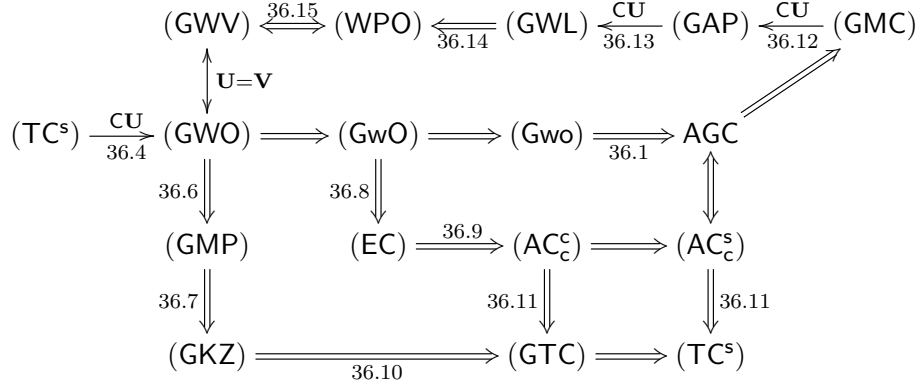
(GWV) $\overset{36.15}{\Longleftrightarrow}$ (WPO) $\underset{36.14}{\Longleftarrow}$ (GWL) $\underset{36.13}{\overset{\mathbf{CU}}{\longleftarrow}}$ (GAP) $\underset{36.12}{\overset{\mathbf{CU}}{\longleftarrow}}$ (GMC)

$\mathbf{U}{=}\mathbf{V}$

(TC$^{\mathsf{s}}$) $\underset{36.4}{\overset{\mathbf{CU}}{\longrightarrow}}$ (GWO) $\Longrightarrow$ (GwO) $\Longrightarrow$ (Gwo) $\underset{36.1}{\Longrightarrow}$ AGC

36.6 36.8

(GMP) (EC) $\overset{36.9}{\Longrightarrow}$ (AC$^{\mathsf{c}}_{\mathsf{c}}$) $\Longrightarrow$ (AC$^{\mathsf{s}}_{\mathsf{c}}$)

36.7 36.11 36.11

(GKZ) $\underset{36.10}{\Longrightarrow}$ (GTC) $\Longrightarrow$ (TC$^{\mathsf{s}}$)